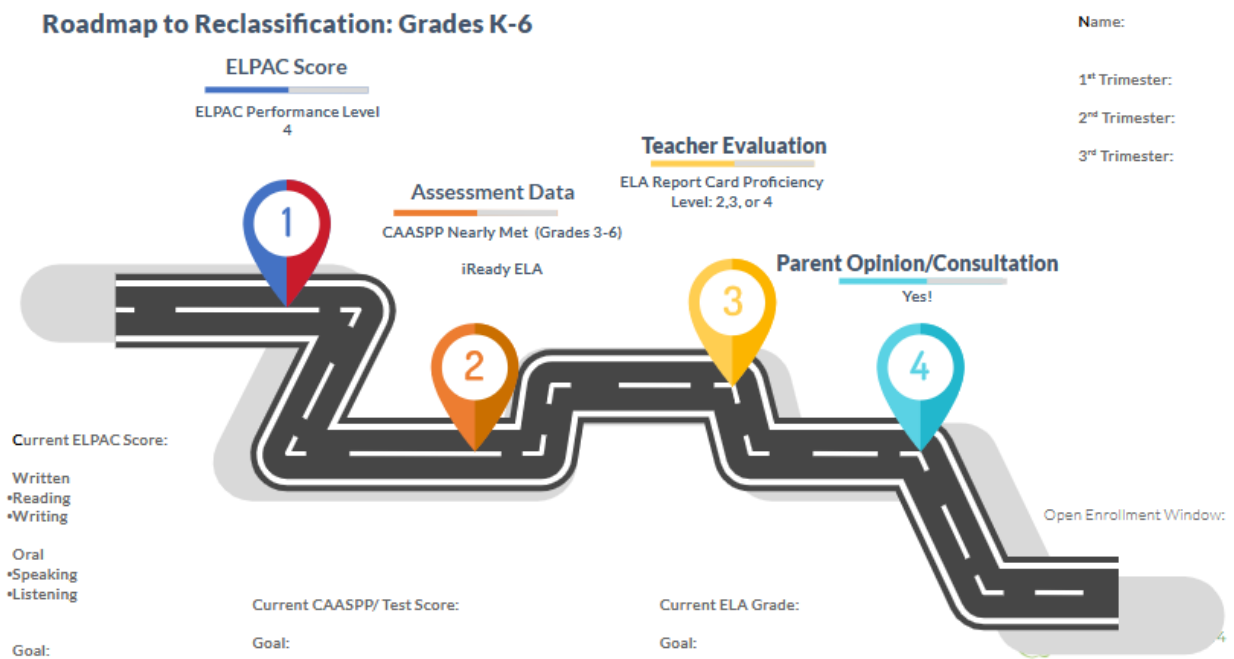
Roadmap to Reclassification: Grades K-6

Name:

1st Trimester:

2nd Trimester:

3rd Trimester:

ELPAC Score

ELPAC Performance Level 4

Teacher Evaluation

ELA Report Card Proficiency Level: 2,3, or 4

Assessment Data

CAASPP Nearly Met (Grades 3-6)

iReady ELA

Parent Opinion/Consultation

Yes!

1

2

3

4

Current ELPAC Score:

Written
•Reading
•Writing

Oral
•Speaking
•Listening

Goal:

Current CAASPP/ Test Score:

Goal:

Current ELA Grade:

Goal:

Open Enrollment Window: